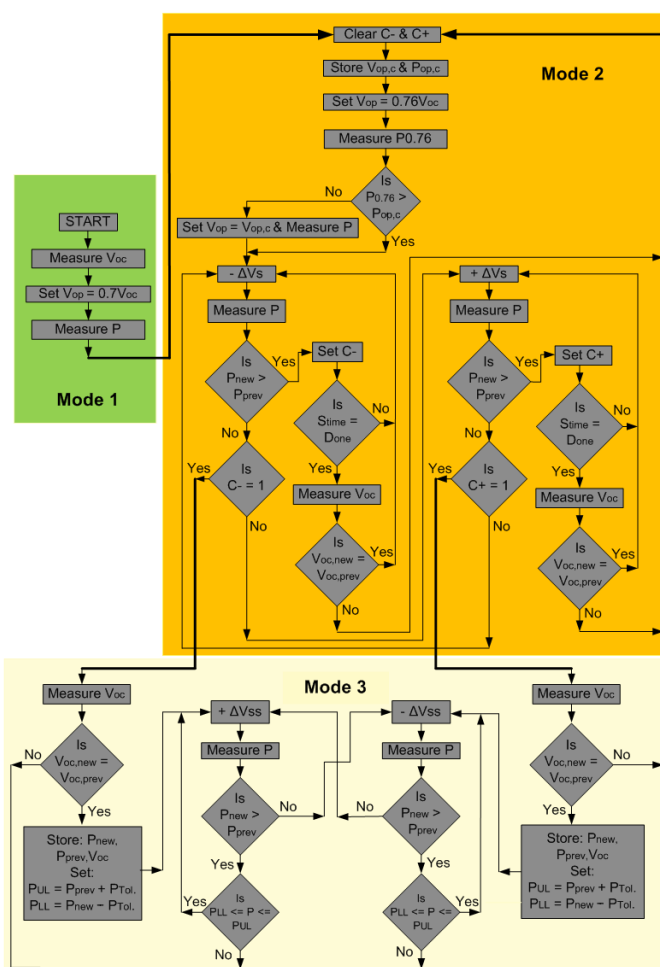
Mode 1

START

Measure $V_{oc}$

Set $V_{op} = 0.7V_{oc}$

Measure P

Mode 2

Clear C- & C+

Store $V_{op,c}$ & $P_{op,c}$

Set $V_{op} = 0.76V_{oc}$

Measure P0.76

Is $P_{0.76} > P_{op,c}$

No

Yes

Set $V_{op} = V_{op,c}$ & Measure P

- ΔVs

Measure P

Is $P_{new} > P_{prev}$

Yes

Set C-

Is $S_{time} = D_{one}$

No

No

Yes

Is C- = 1

Yes

Measure $V_{oc}$

No

Is $V_{oc,new} = V_{oc,prev}$

Yes

No

+ ΔVs

Measure P

Is $P_{new} > P_{prev}$

Yes

Set C+

Is $S_{time} = D_{one}$

No

No

Yes

Is C+ = 1

Yes

Measure $V_{oc}$

No

Is $V_{oc,new} = V_{oc,prev}$

Yes

No

Mode 3

Measure $V_{oc}$

No

Is $V_{oc,new} = V_{oc,prev}$

Yes

Store: $P_{new}$, $P_{prev}$,$V_{oc}$ Set: $P_{UL} = P_{prev} + P_{Tol.}$ $P_{LL} = P_{new} - P_{Tol.}$

+ ΔVss

Measure P

Is $P_{new} > P_{prev}$

No

Yes

Yes

Is $P_{LL} <= P <= P_{UL}$

No

- ΔVss

Measure P

No

Is $P_{new} > P_{prev}$

Yes

Is $P_{LL} <= P <= P_{UL}$

Yes

No

Measure $V_{oc}$

Is $V_{oc,new} = V_{oc,prev}$

No

Yes

Store: $P_{new}$, $P_{prev}$,$V_{oc}$ Set: $P_{UL} = P_{prev} + P_{Tol.}$ $P_{LL} = P_{new} - P_{Tol.}$